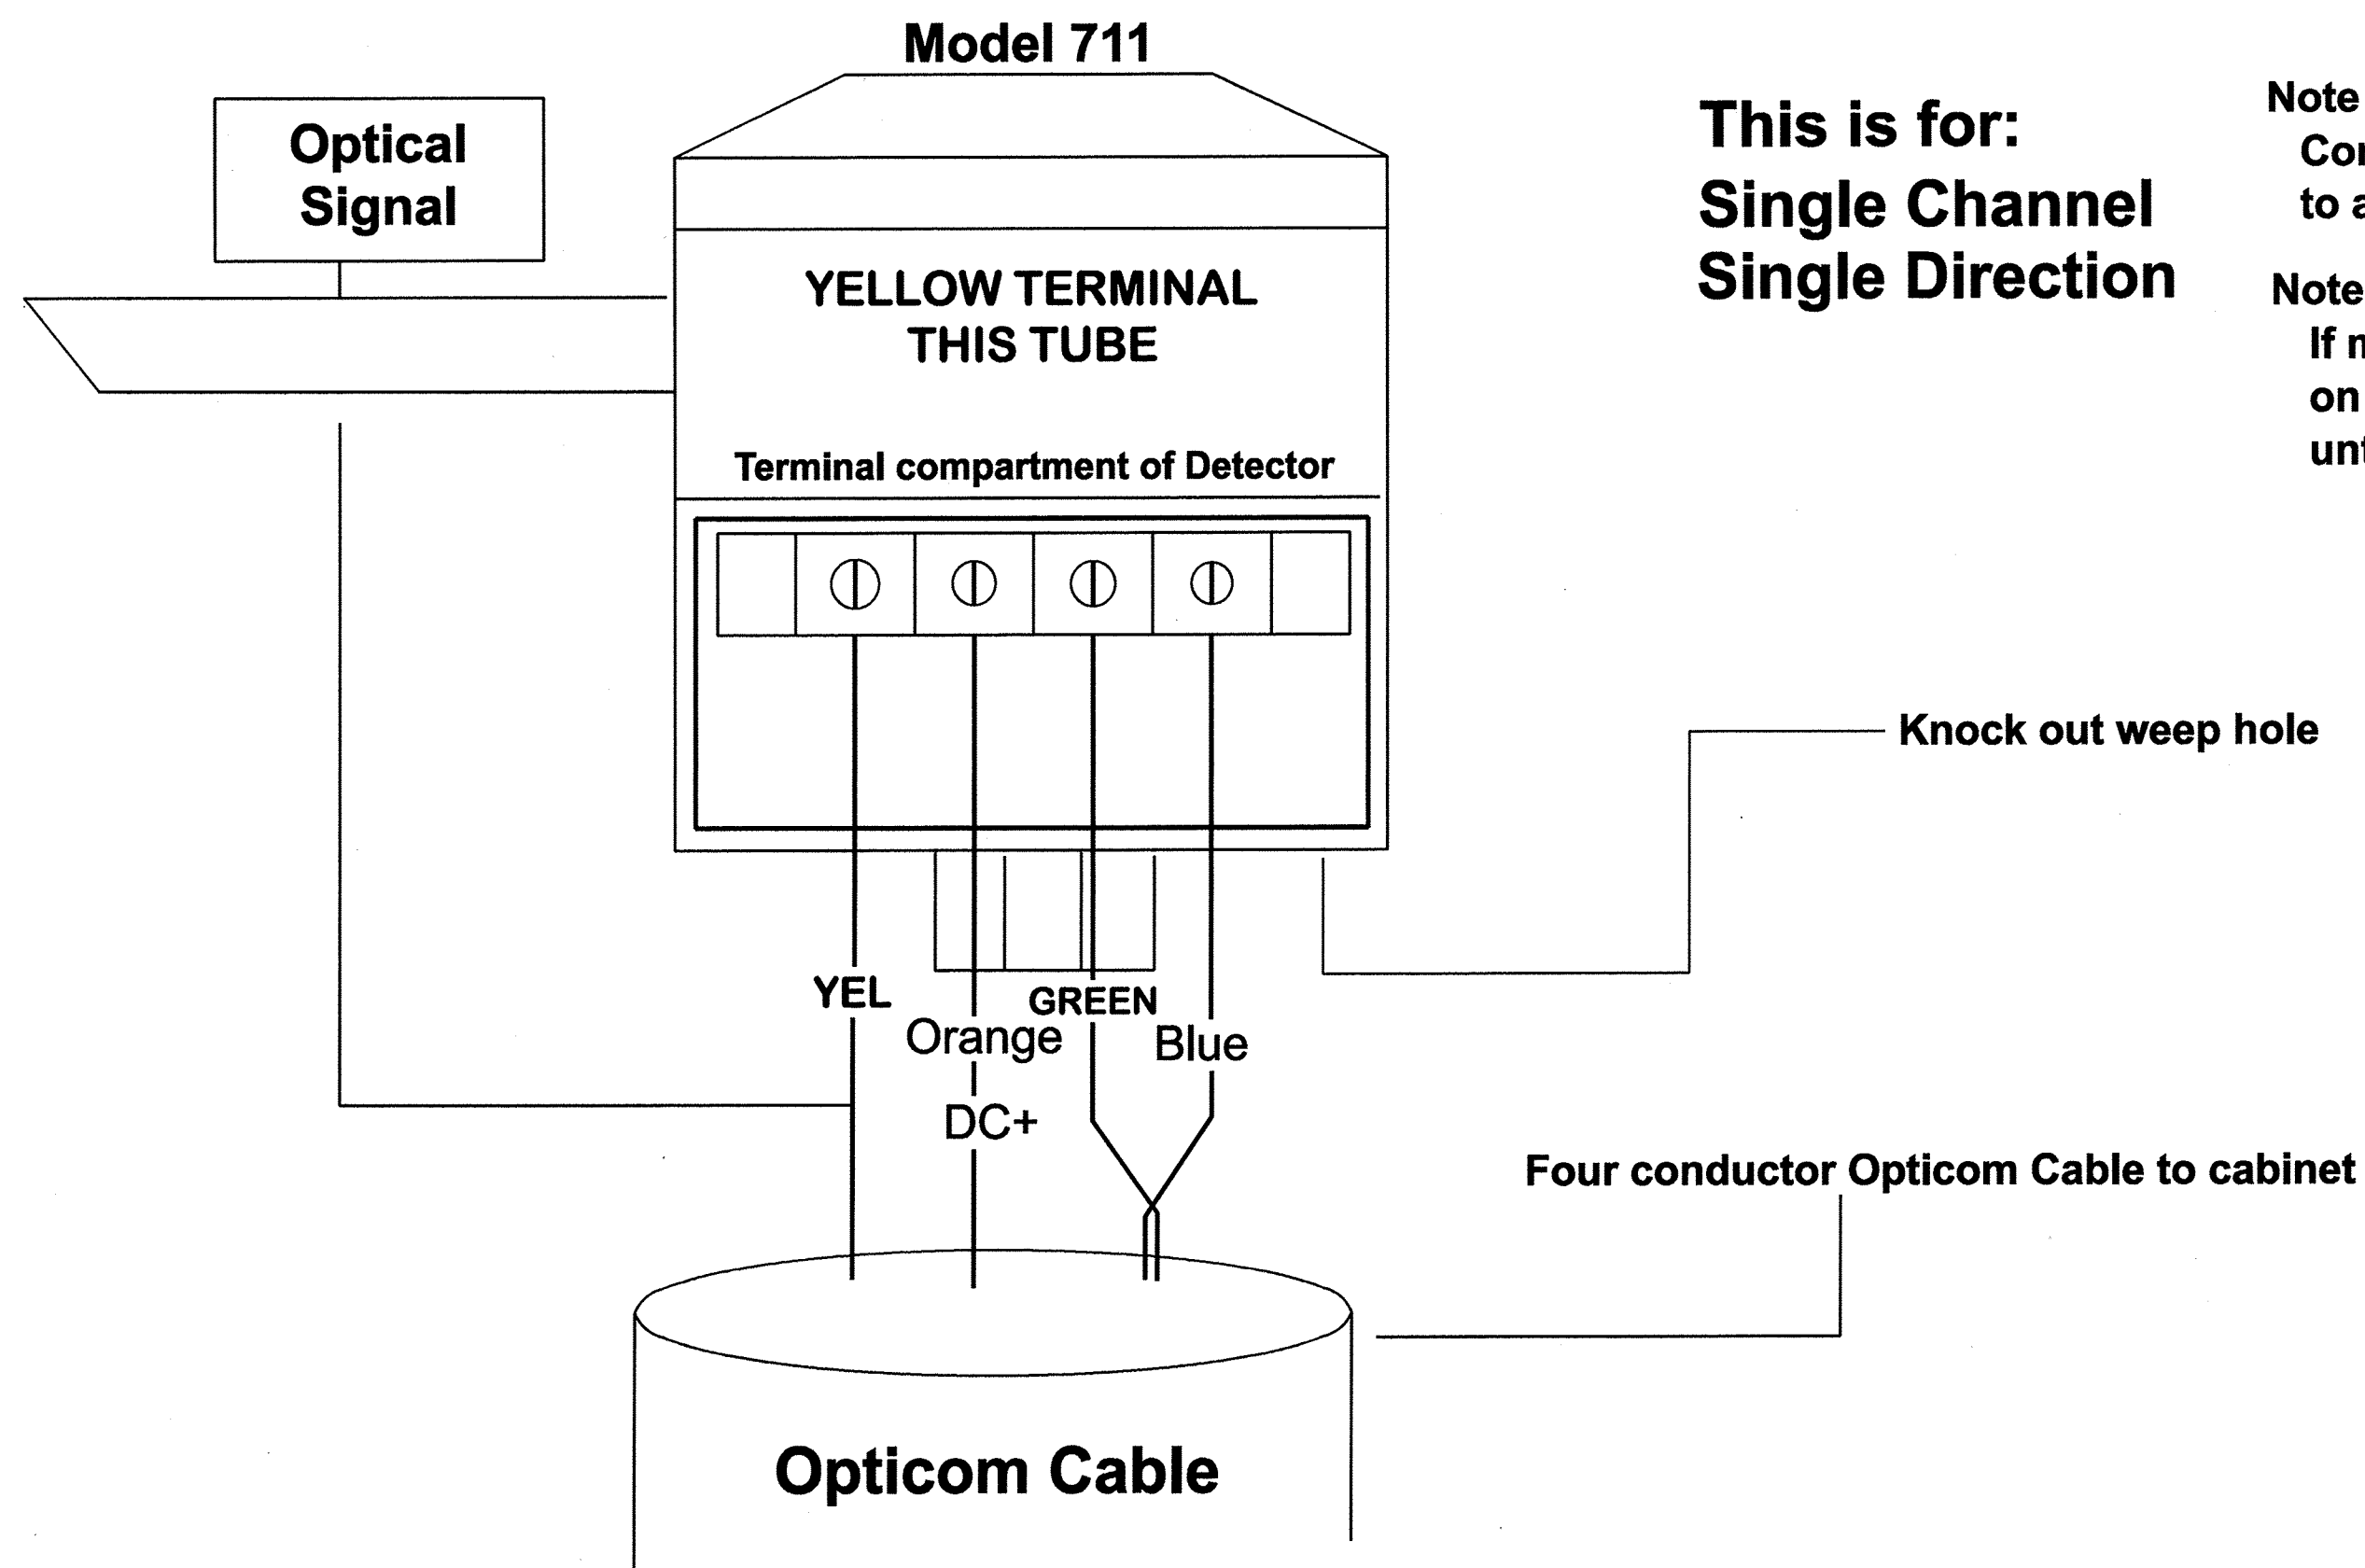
Model 711

Optical Signal

YELLOW TERMINAL THIS TUBE

Terminal compartment of Detector

This is for:
Single Channel
Single Direction

Note
Co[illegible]
to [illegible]

Note
If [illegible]
on
un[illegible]

Knock out weep hole

YEL

Orange

GREEN

Blue

DC+

Four conductor Opticom Cable to cabinet

Opticom Cable